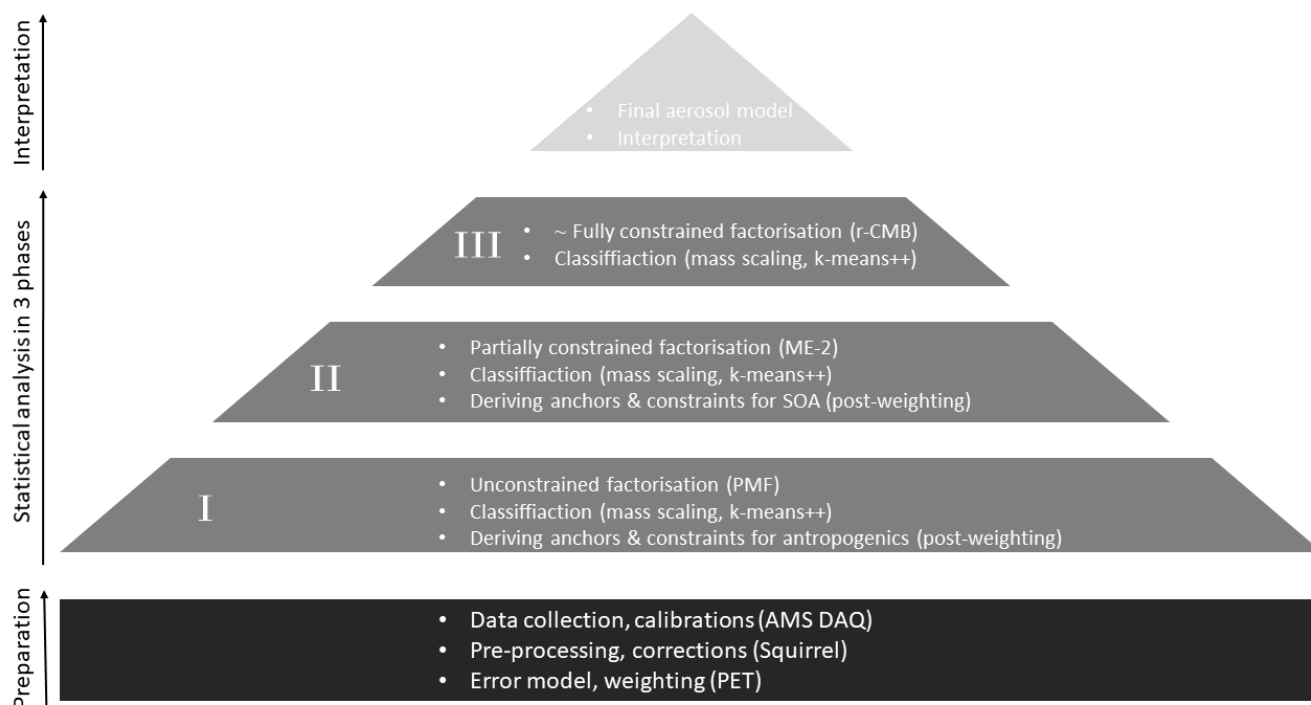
Interpretation

Final aerosol model
Interpretation

Statistical analysis in 3 phases

III

~ Fully constrained factorisation (r-CMB)
Classiffiaction (mass scaling, k-means++)

II

Partially constrained factorisation (ME-2)
Classiffiaction (mass scaling, k-means++)
Deriving anchors & constraints for SOA (post-weighting)

I

Unconstrained factorisation (PMF)
Classiffiaction (mass scaling, k-means++)
Deriving anchors & constraints for antropogenics (post-weighting)

Preparation

Data collection, calibrations (AMS DAQ)
Pre-processing, corrections (Squirrel)
Error model, weighting (PET)